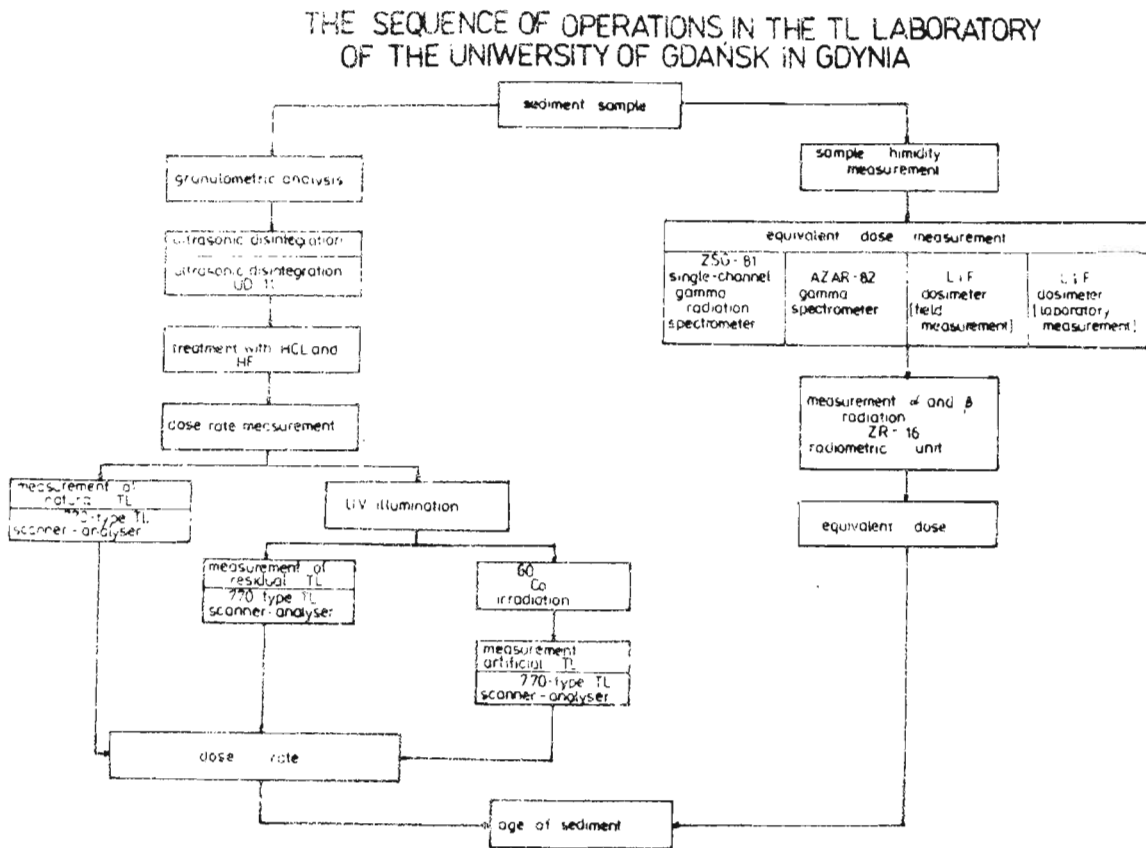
THE SEQUENCE OF OPERATIONS IN THE TL LABORATORY OF THE UNIWERSITY OF GDAŃSK IN GDYNIA

sediment sample

granulometric analysis

ultrasonic disintegration

ultrasonic disintegration UD 11

treatment with HCL and HF

dose rate measurement

measurement of natural TL

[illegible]-type TL scanner - analyser

UV illumination

measurement of residual TL

770 type TL scanner-analyser

60 Co irradiation

measurement artificial TL

770-type TL scanner - analyser

dose rate

sample himidity measurement

equivalent dose measurement

| ZSG - 81 single-channel gamma radiation spectrometer | AZAR - 82 gamma spectrometer | LiF dosimeter (field measurement) | LiF dosimeter (laboratory measurement) |
|---|---|---|---|

measurement $\alpha$ and $\beta$ radiation ZR - 16 radiometric unit

equivalent dose

age of sediment